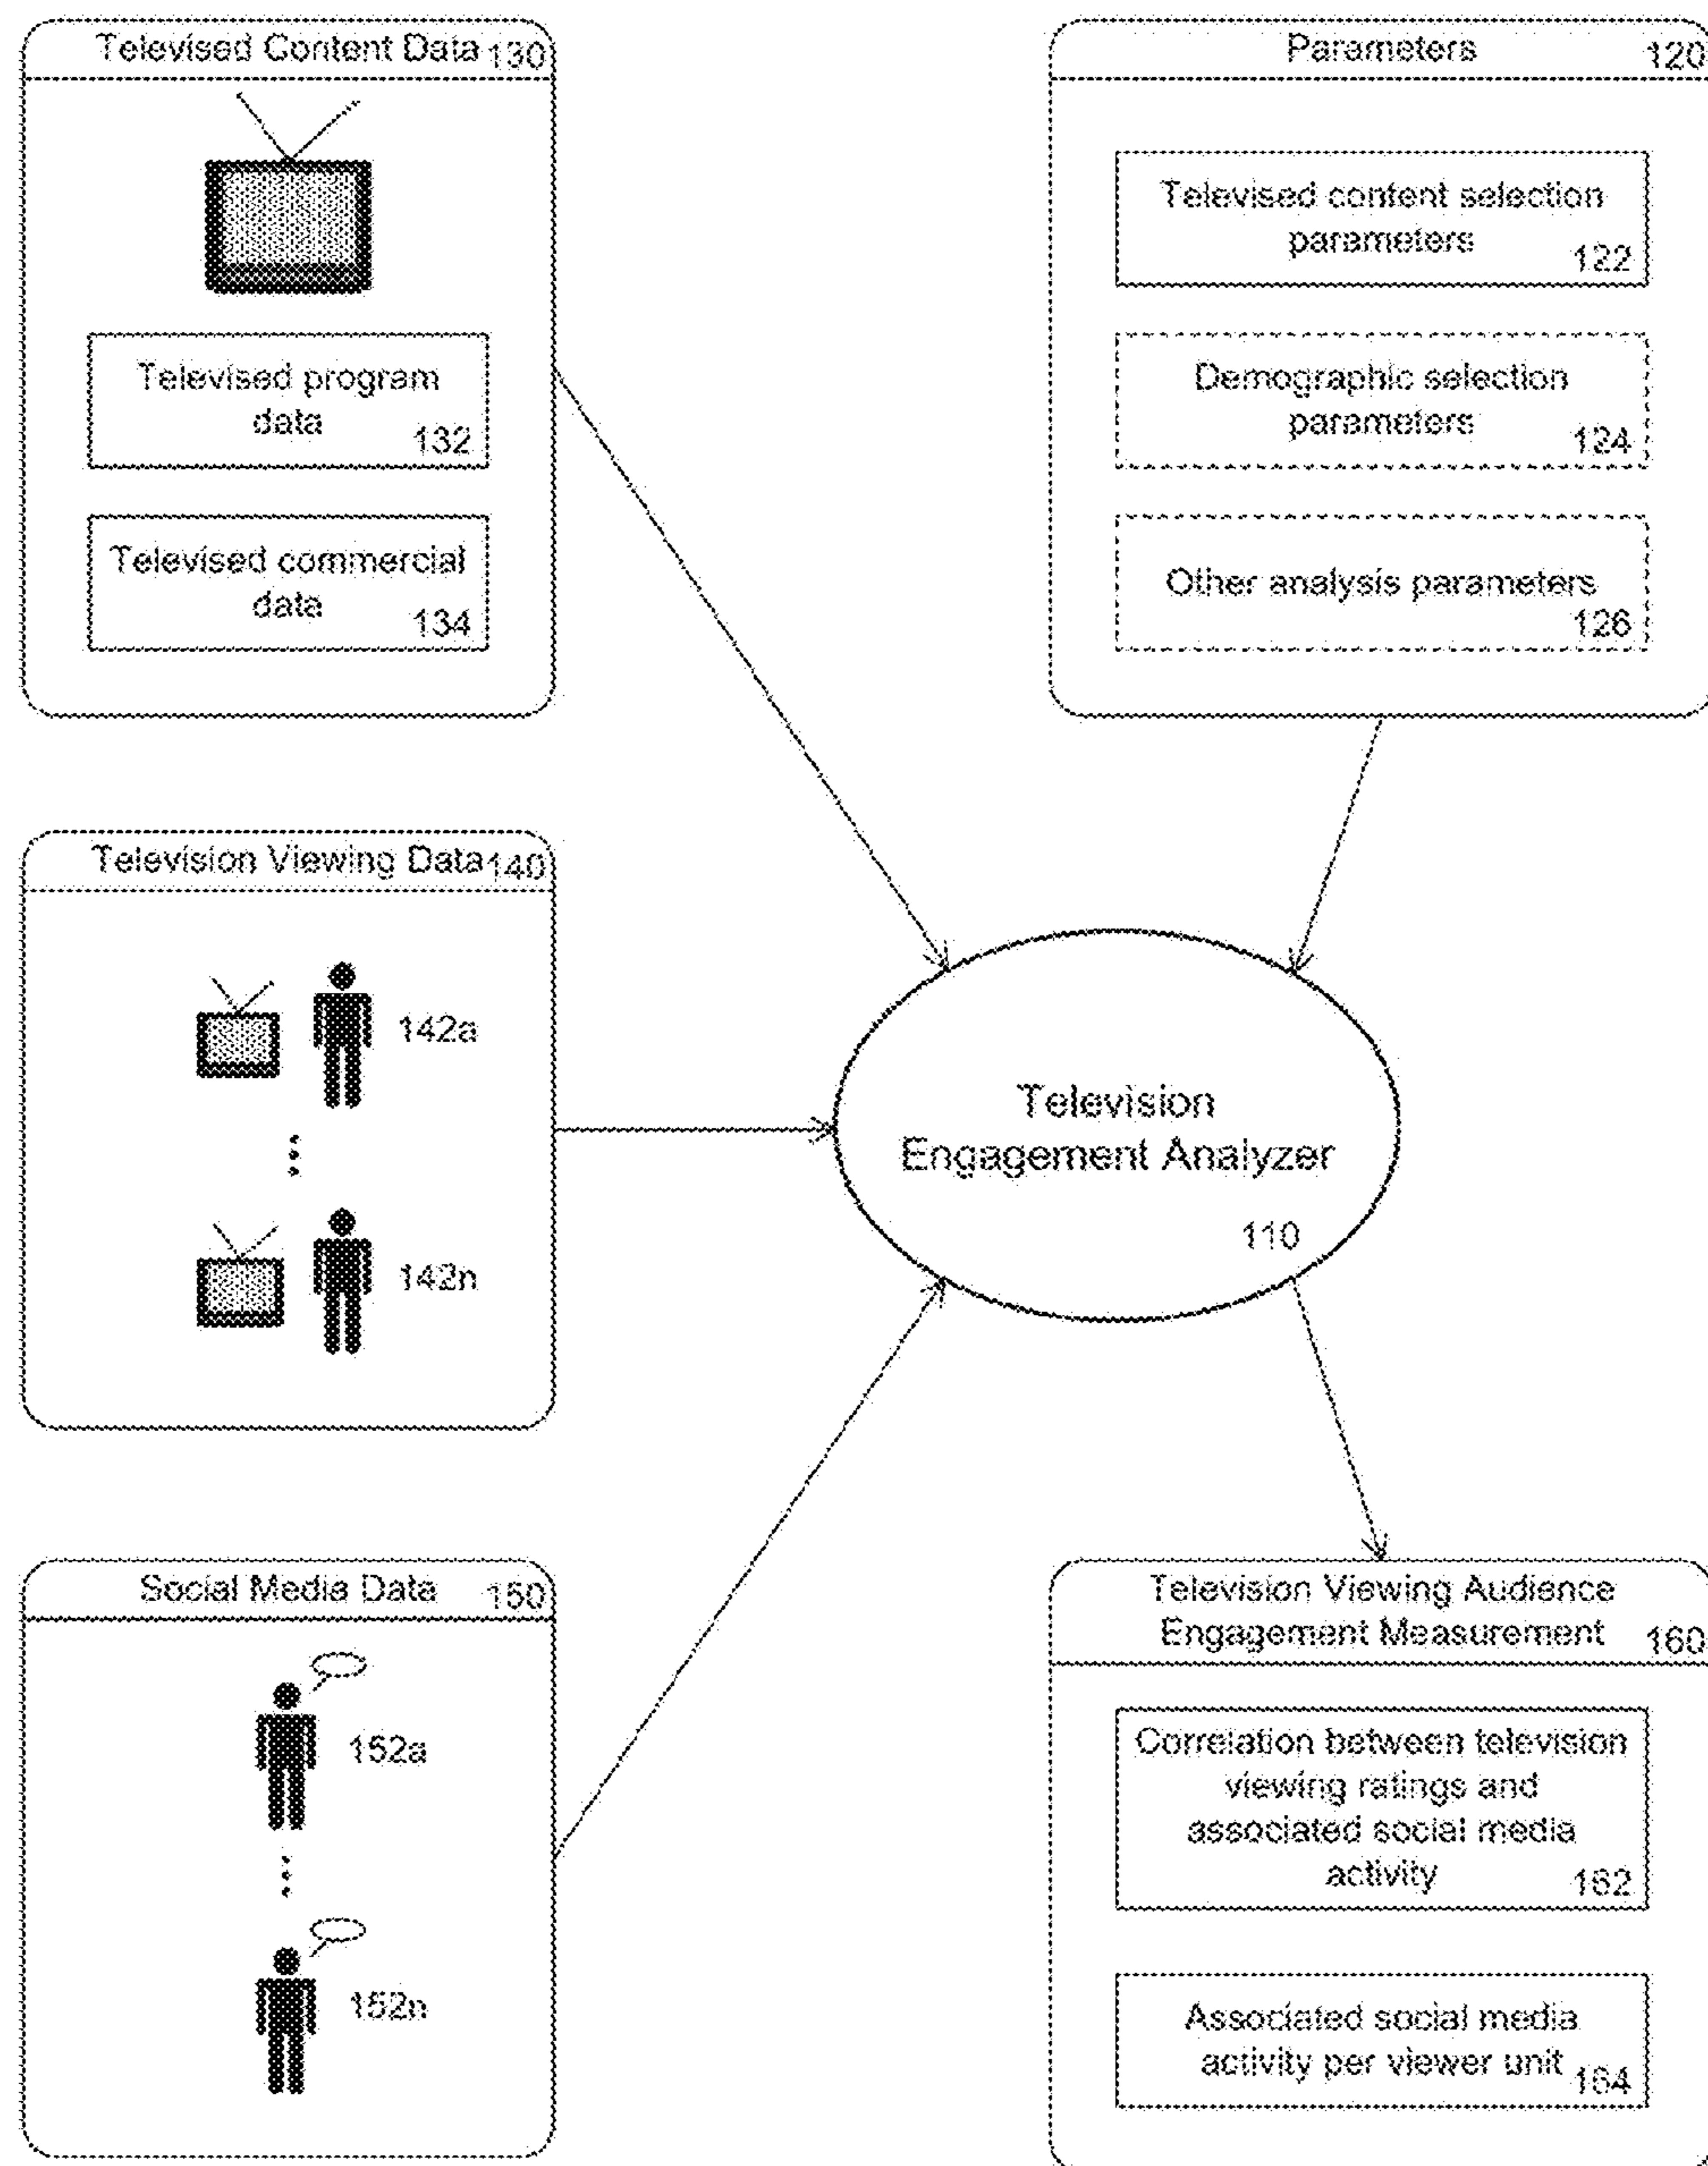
Televised Content Data 130

Televised program data 132

Televised commercial data 134

Parameters 120

Televised content selection parameters 122

Demographic selection parameters 124

Other analysis parameters 126

Television Viewing Data 140

142a

142n

Television Engagement Analyzer

110

Social Media Data 150

152a

152n

Television Viewing Audience Engagement Measurement 160

Correlation between television viewing ratings and associated social media activity 162

Associated social media activity per viewer unit 164